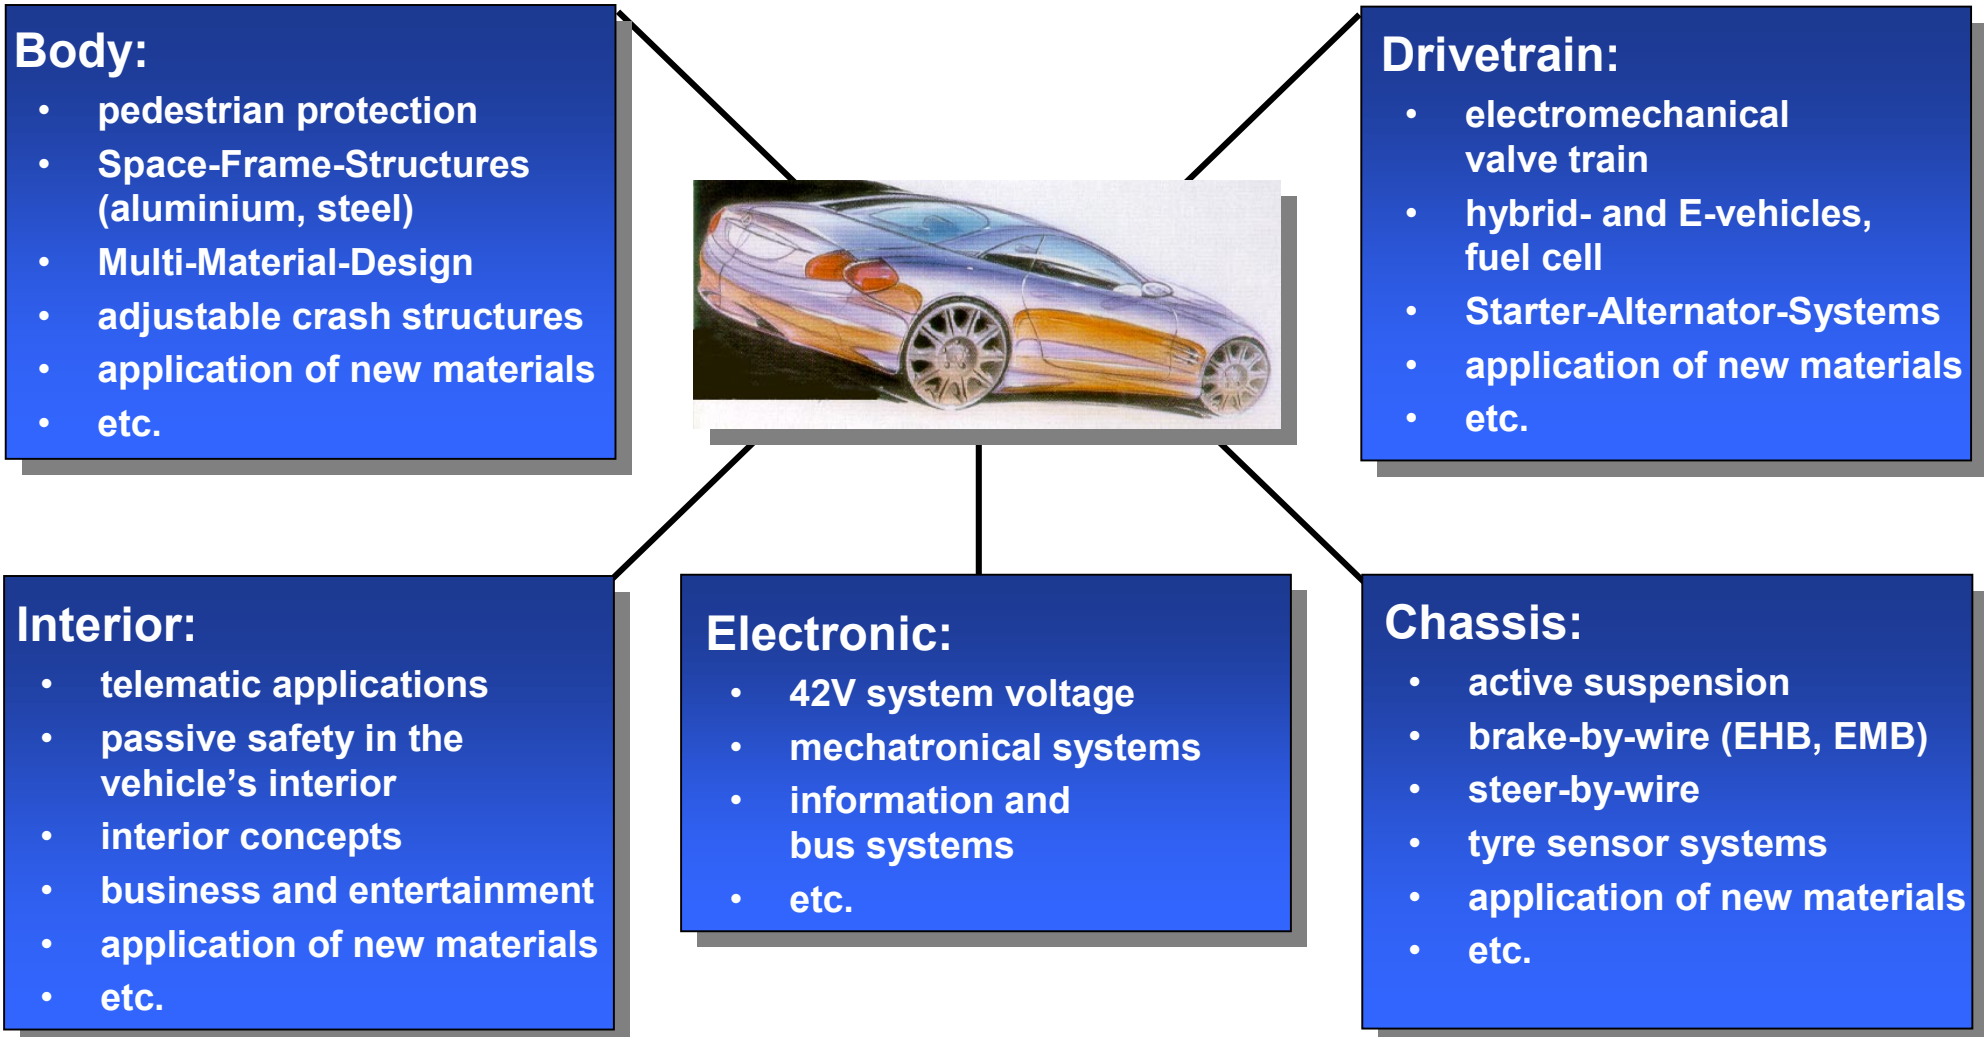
Body:
• pedestrian protection
• Space-Frame-Structures (aluminium, steel)
• Multi-Material-Design
• adjustable crash structures
• application of new materials
• etc.

Drivetrain:
• electromechanical valve train
• hybrid- and E-vehicles, fuel cell
• Starter-Alternator-Systems
• application of new materials
• etc.

Interior:
• telematic applications
• passive safety in the vehicle’s interior
• interior concepts
• business and entertainment
• application of new materials
• etc.

Electronic:
• 42V system voltage
• mechatronical systems
• information and bus systems
• etc.

Chassis:
• active suspension
• brake-by-wire (EHB, EMB)
• steer-by-wire
• tyre sensor systems
• application of new materials
• etc.